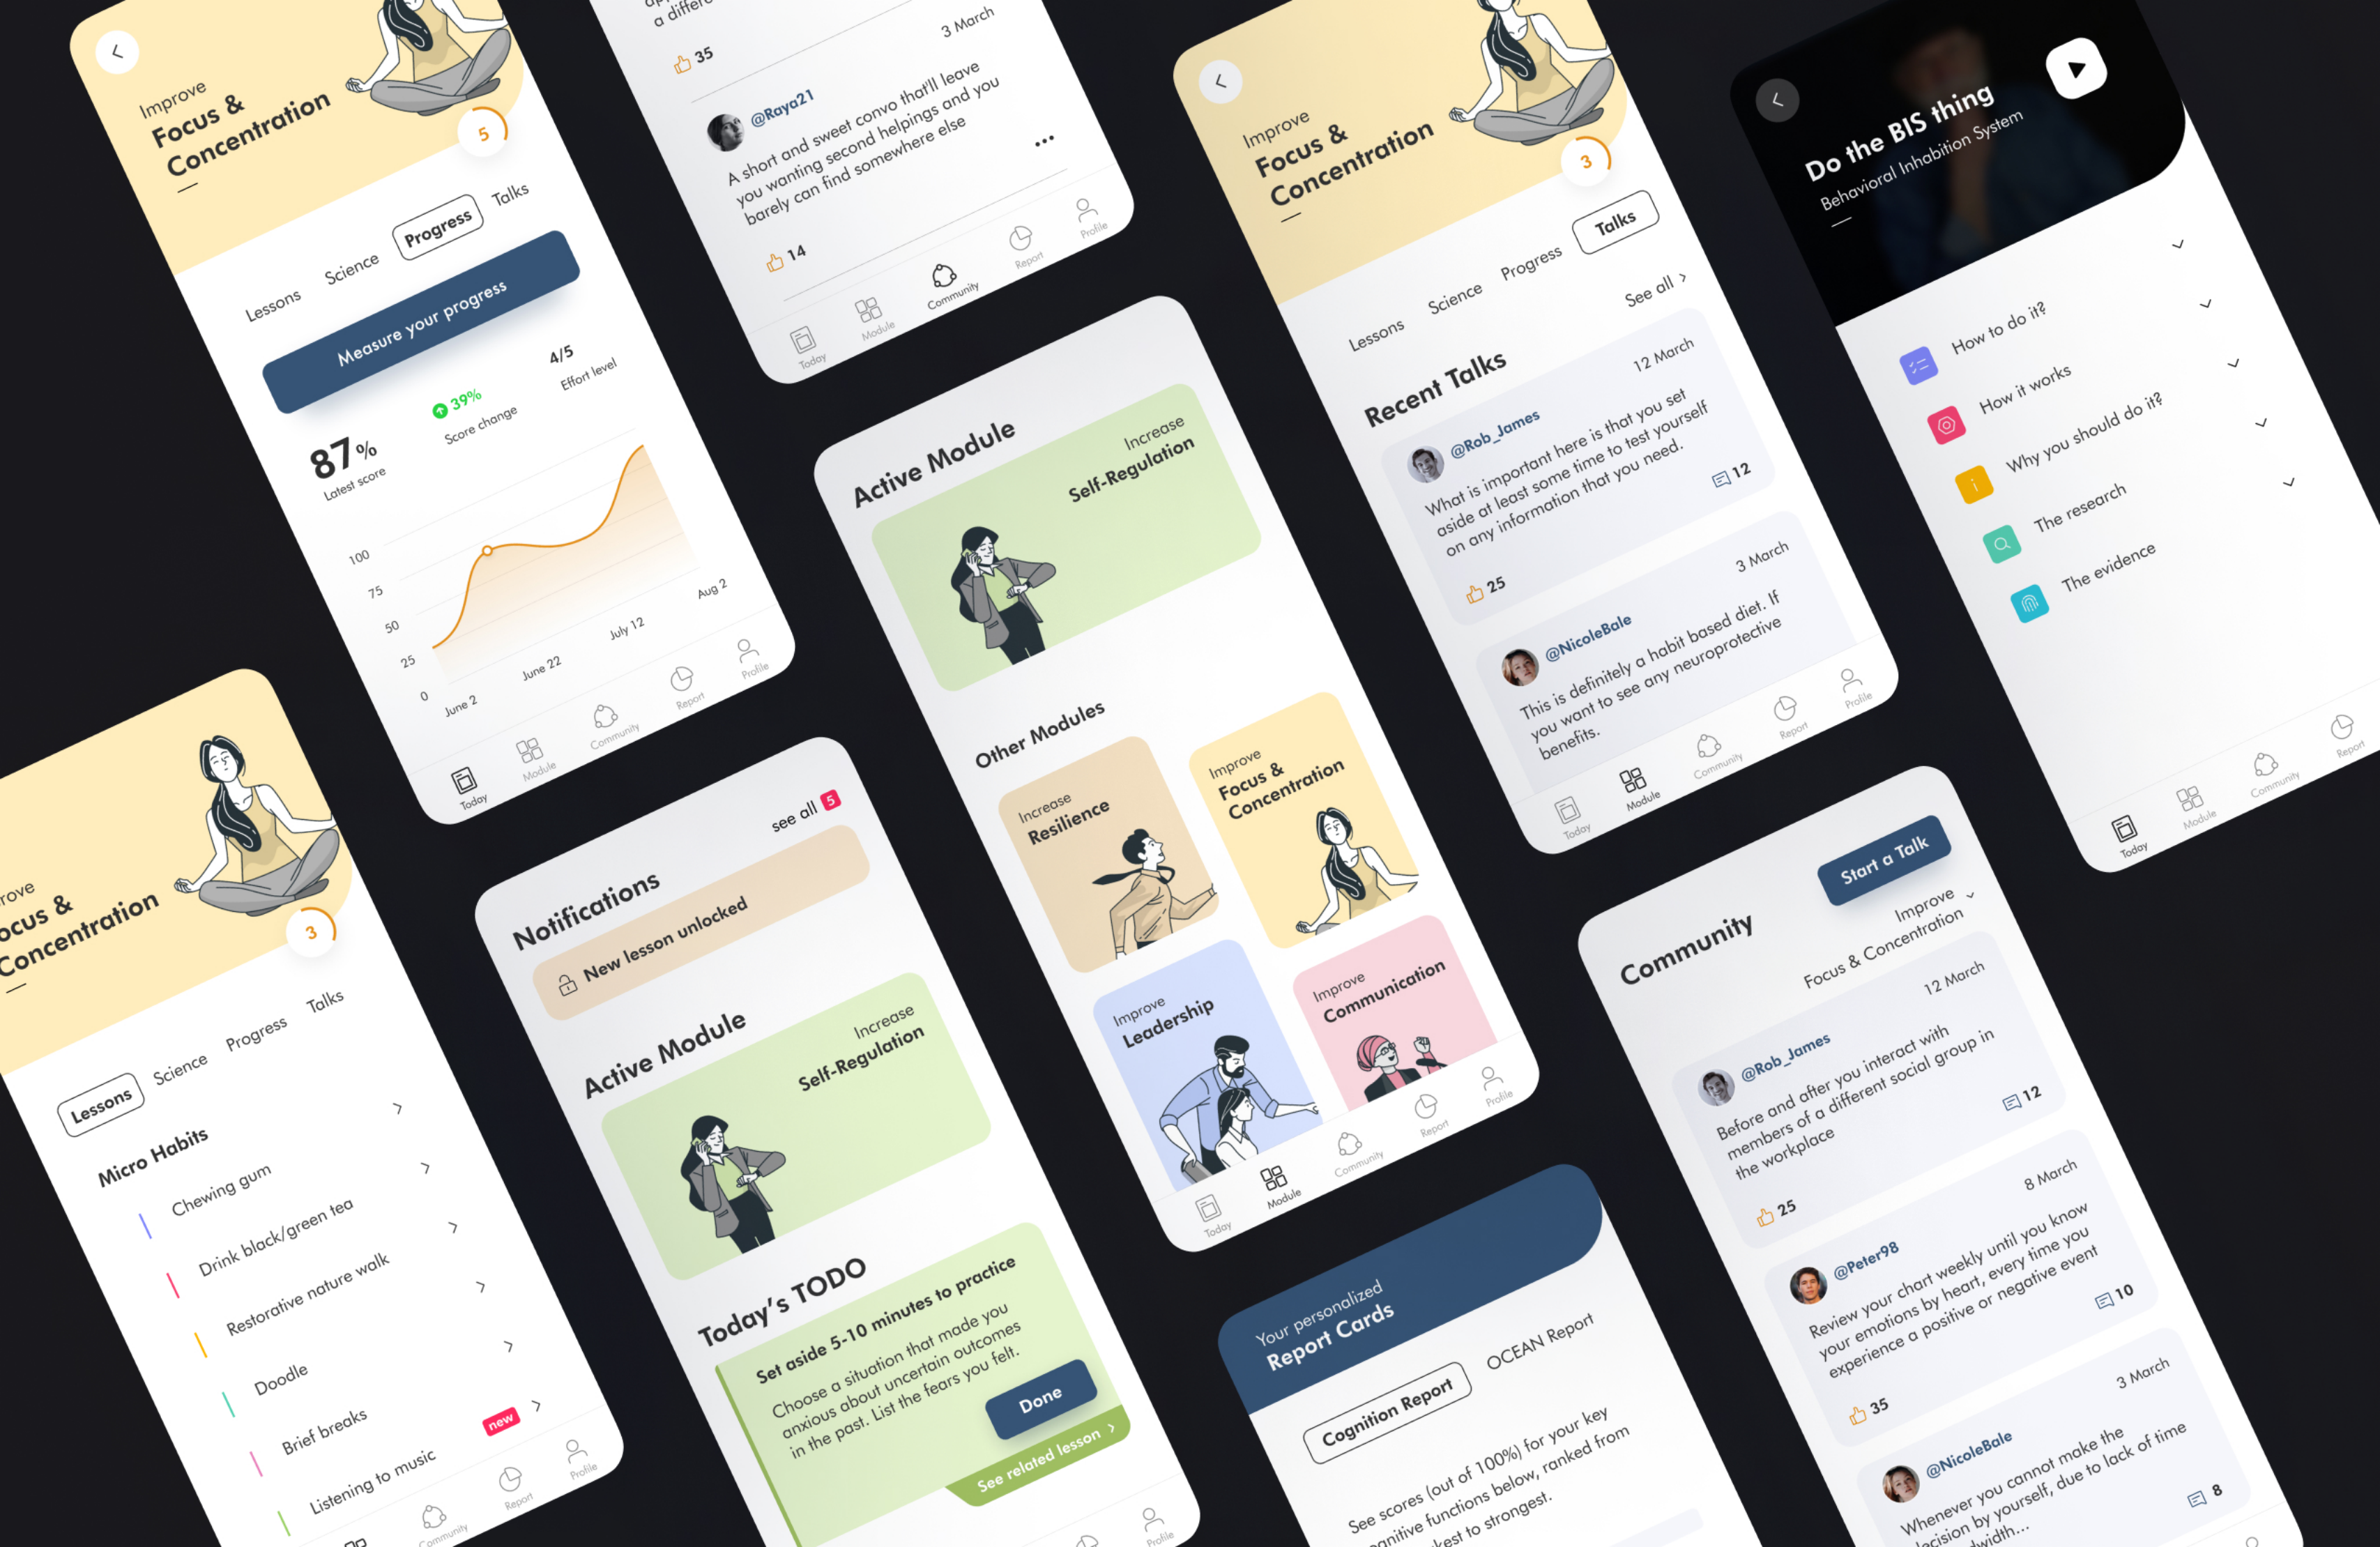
Improve
Focus &
Concentration
5
Lessons
Science
Progress
Talks
Measure your progress
87%
Latest score
39%
Score change
4/5
Effort level
100
75
50
25
0
June 2
June 22
July 12
Aug 2
Today
Module
Community
Report
Profile

a diffe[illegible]
35
3 March
@Raya21
A short and sweet convo that'll leave you wanting second helpings and you barely can find somewhere else
14
Today
Module
Community
Report
Profile

Improve
Focus &
Concentration
3
Lessons
Science
Progress
Talks
Recent Talks
See all
@Rob_James
12 March
What is important here is that you set aside at least some time to test yourself on any information that you need.
12
25
@NicoleBale
3 March
This is definitely a habit based diet. If you want to see any neuroprotective benefits.
Today
Module
Community
Report
Profile

Do the BIS thing
Behavioral Inhabition System
How to do it?
How it works
Why you should do it?
The research
The evidence
Today
Module
Community
Report

Active Module
Increase
Self-Regulation
Other Modules
Increase
Resilience
Improve
Focus &
Concentration
Improve
Leadership
Improve
Communication
Today
Module
Community
Report
Profile

rove
ocus &
Concentration
3
Lessons
Science
Progress
Talks
Micro Habits
Chewing gum
Drink black/green tea
Restorative nature walk
Doodle
Brief breaks
new
Listening to music
Community
Report
Profile

Notifications
see all 5
New lesson unlocked
Active Module
Increase
Self-Regulation
Today's TODO
Set aside 5-10 minutes to practice
Choose a situation that made you anxious about uncertain outcomes in the past. List the fears you felt.
Done
See related lesson
Profile

Community
Start a Talk
Improve
Focus & Concentration
@Rob_James
12 March
Before and after you interact with members of a different social group in the workplace
12
25
@Peter98
8 March
Review your chart weekly until you know your emotions by heart, every time you experience a positive or negative event
10
35
@NicoleBale
3 March
Whenever you cannot make the decision by yourself, due to lack of time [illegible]width...
8

Your personalized
Report Cards
Cognition Report
OCEAN Report
See scores (out of 100%) for your key cognitive functions below, ranked from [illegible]kest to strongest.